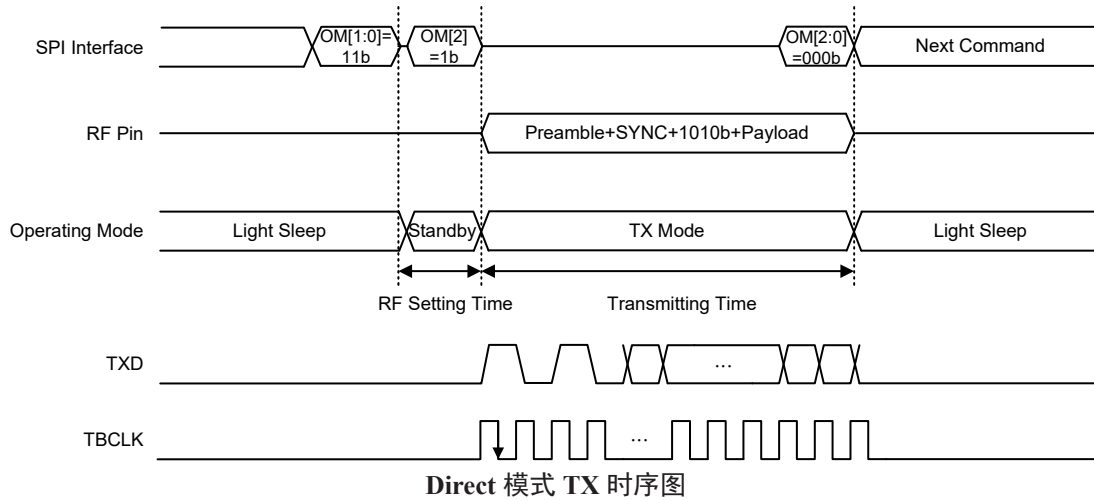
SPI Interface
OM[1:0]= 11b
OM[2] =1b
OM[2:0] =000b
Next Command

RF Pin
Preamble+SYNC+1010b+Payload

Operating Mode
Light Sleep
Standby
TX Mode
Light Sleep

RF Setting Time
Transmitting Time

TXD
...

TBCLK
...

Direct 模式 TX 时序图